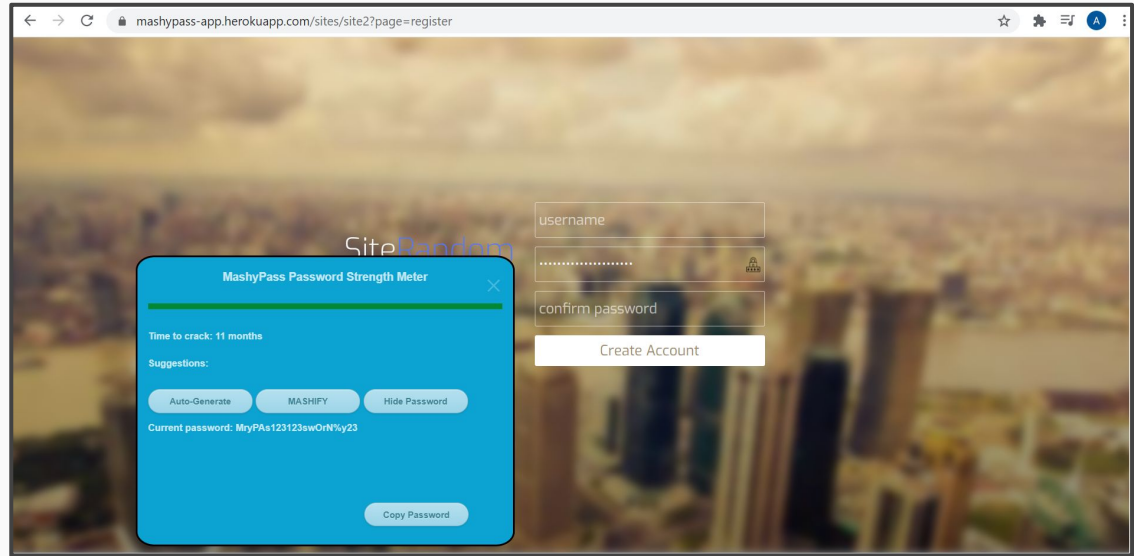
mashypass-app.herokuapp.com/sites/site2?page=register

SiteRandom

username

••••••••••••••••••••

confirm password

Create Account

MashyPass Password Strength Meter

×

Time to crack: 11 months

Suggestions:

Auto-Generate

MASHIFY

Hide Password

Current password: MryPAs123123swOrN%y23

Copy Password